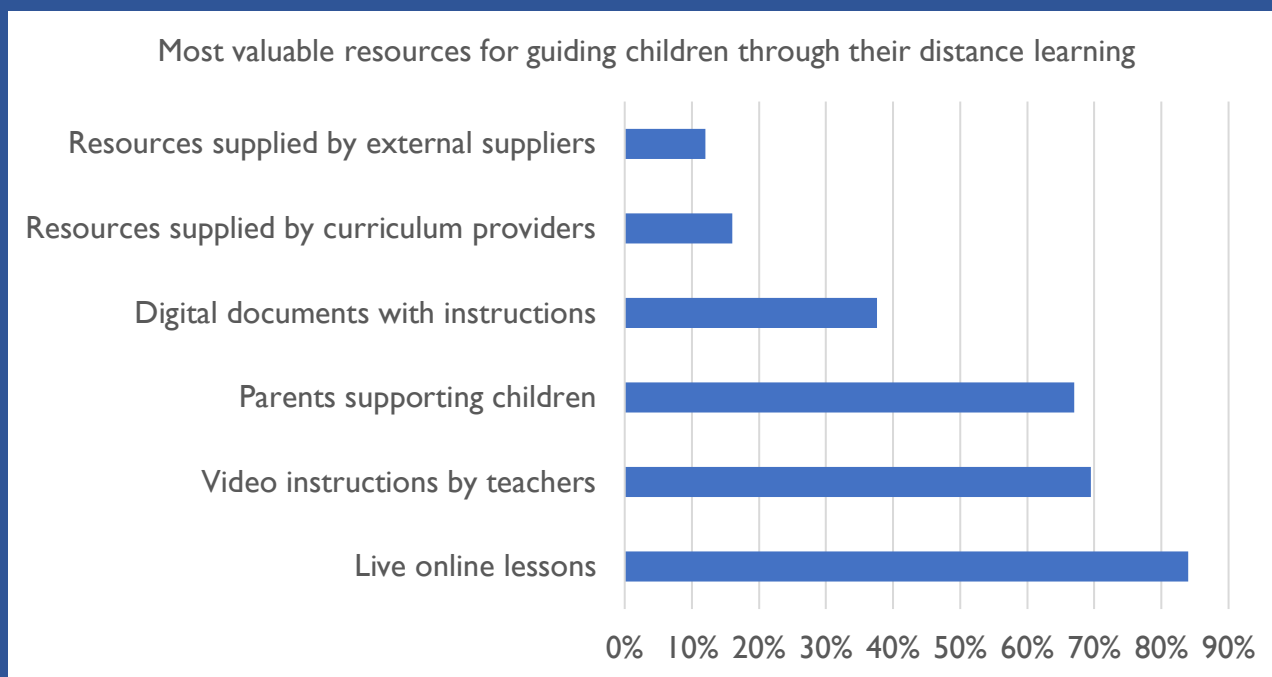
Most valuable resources for guiding children through their distance learning

Resources supplied by external suppliers

Resources supplied by curriculum providers

Digital documents with instructions

Parents supporting children

Video instructions by teachers

Live online lessons

0% 10% 20% 30% 40% 50% 60% 70% 80% 90%